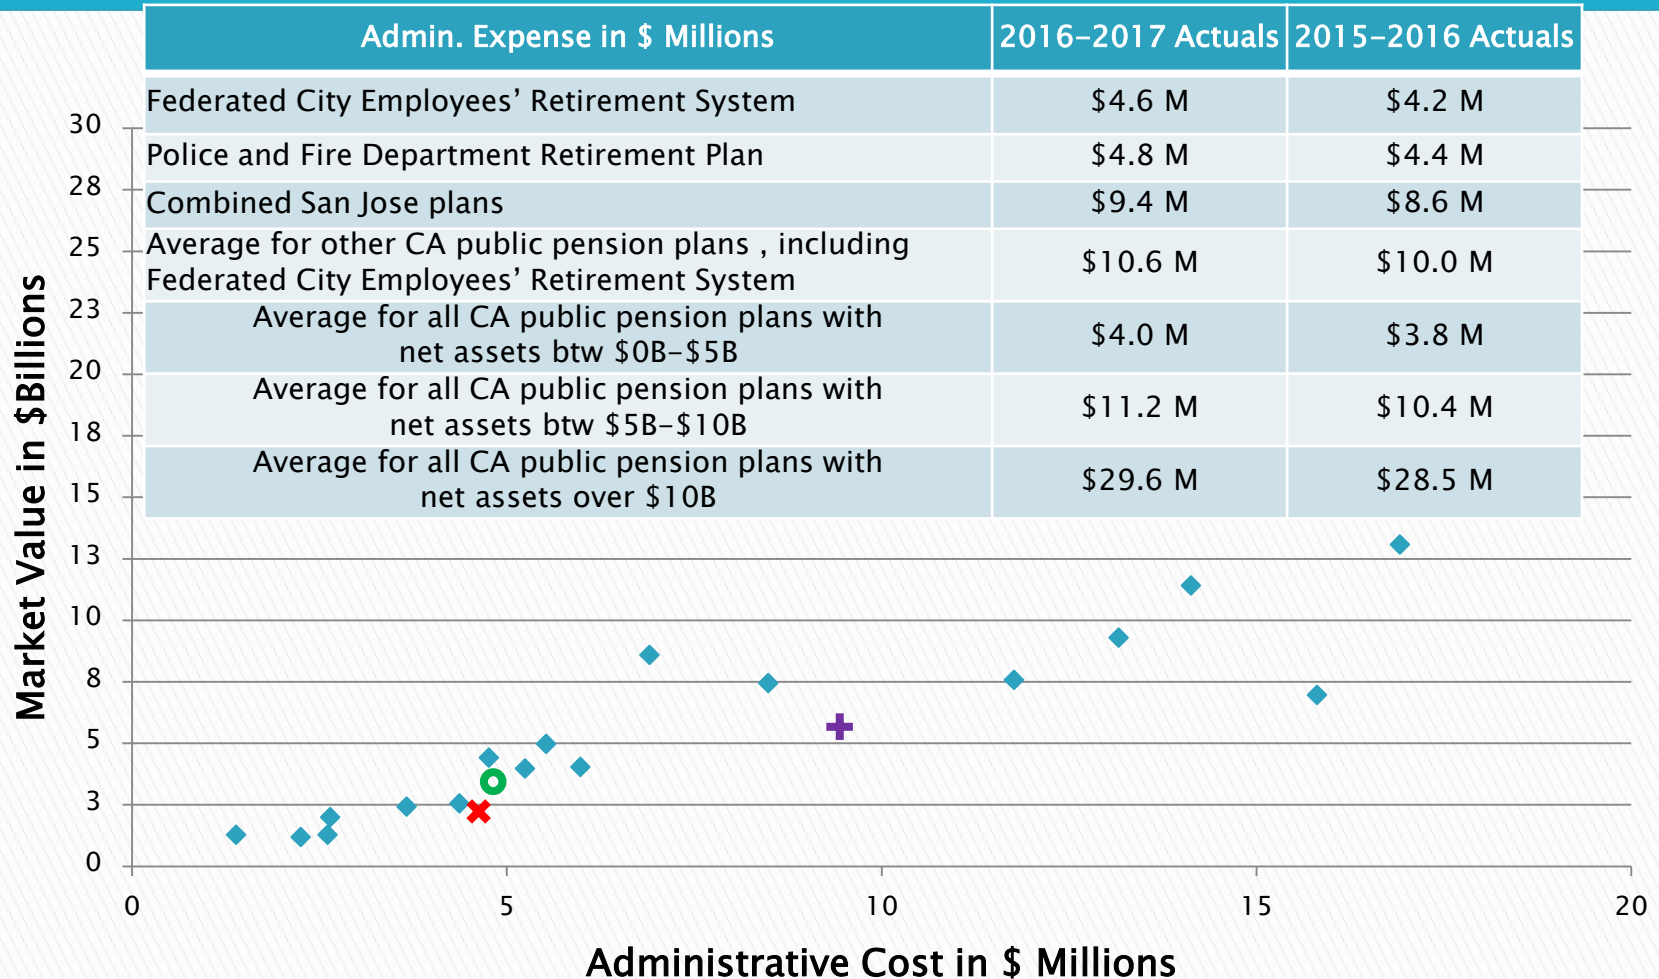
| Admin. Expense in \$ Millions | 2016–2017 Actuals | 2015–2016 Actuals |
|---|---|---|
| Federated City Employees' Retirement System | \$4.6 M | \$4.2 M |
| Police and Fire Department Retirement Plan | \$4.8 M | \$4.4 M |
| Combined San Jose plans | \$9.4 M | \$8.6 M |
| Average for other CA public pension plans , including Federated City Employees' Retirement System | \$10.6 M | \$10.0 M |
| Average for all CA public pension plans with net assets btw \$0B–\$5B | \$4.0 M | \$3.8 M |
| Average for all CA public pension plans with net assets btw \$5B–\$10B | \$11.2 M | \$10.4 M |
| Average for all CA public pension plans with net assets over \$10B | \$29.6 M | \$28.5 M |

Market Value in \$Billions

30
28
25
23
20
18
15
13
10
8
5
3
0

0
5
10
15
20

Administrative Cost in \$ Millions